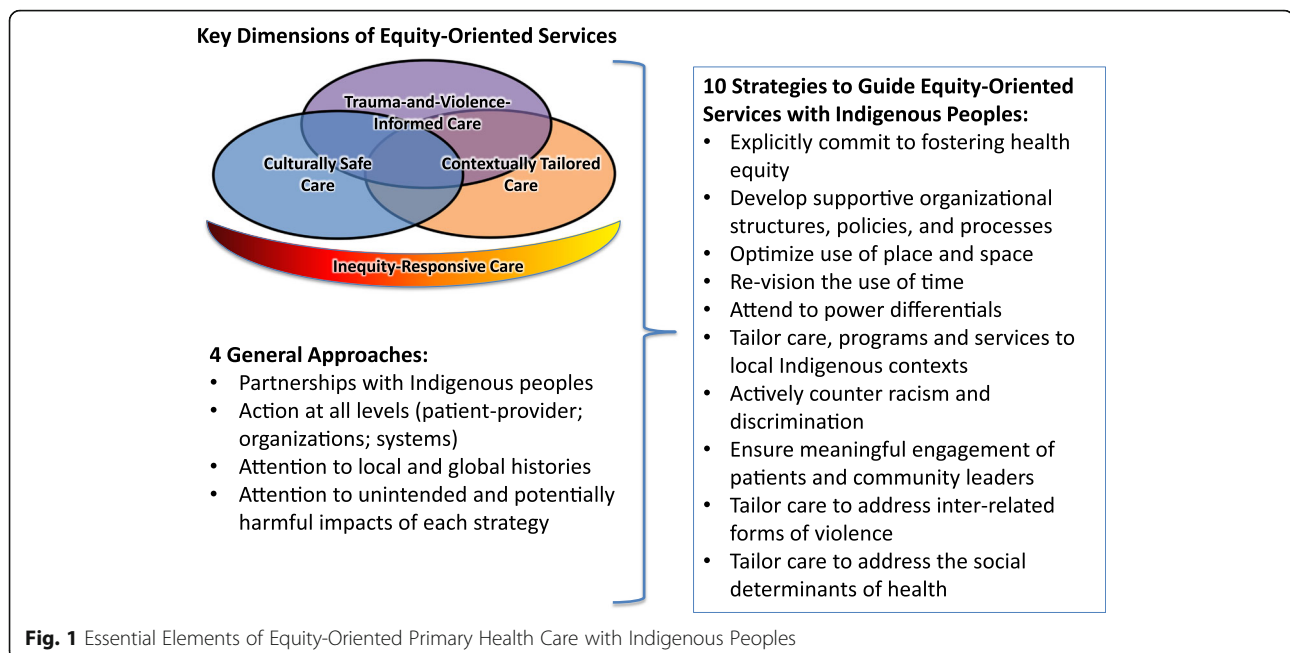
Key Dimensions of Equity-Oriented Services

Trauma-and-Violence-Informed Care

Culturally Safe Care

Contextually Tailored Care

Inequity-Responsive Care

4 General Approaches:
• Partnerships with Indigenous peoples
• Action at all levels (patient-provider; organizations; systems)
• Attention to local and global histories
• Attention to unintended and potentially harmful impacts of each strategy

10 Strategies to Guide Equity-Oriented Services with Indigenous Peoples:
• Explicitly commit to fostering health equity
• Develop supportive organizational structures, policies, and processes
• Optimize use of place and space
• Re-vision the use of time
• Attend to power differentials
• Tailor care, programs and services to local Indigenous contexts
• Actively counter racism and discrimination
• Ensure meaningful engagement of patients and community leaders
• Tailor care to address inter-related forms of violence
• Tailor care to address the social determinants of health

Fig. 1 Essential Elements of Equity-Oriented Primary Health Care with Indigenous Peoples